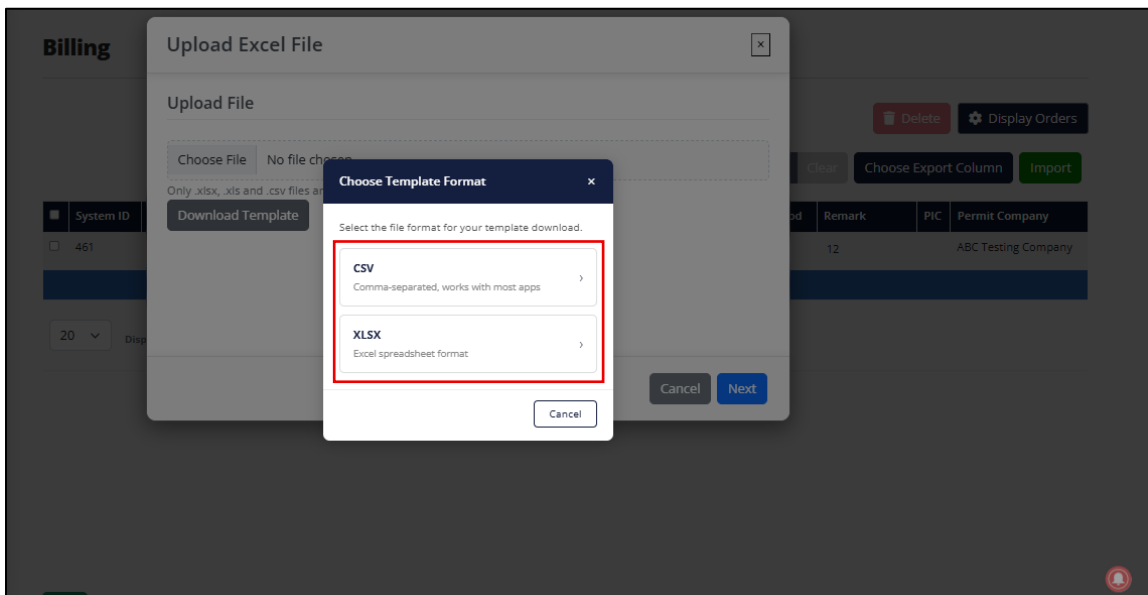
Billing

Upload Excel File

×

Upload File

Choose File No file cho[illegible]

Only .xlsx, .xls and .csv files ar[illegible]

Download Template

Delete Display Orders

Clear Choose Export Column Import

| System ID | | od | Remark | PIC | Permit Company |
|---|---|---|---|---|---|
| 461 | | | 12 | | ABC Testing Company |

20 Disp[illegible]

Cancel Next

Choose Template Format ×

Select the file format for your template download.

CSV
Comma-separated, works with most apps ›

XLSX
Excel spreadsheet format ›

Cancel